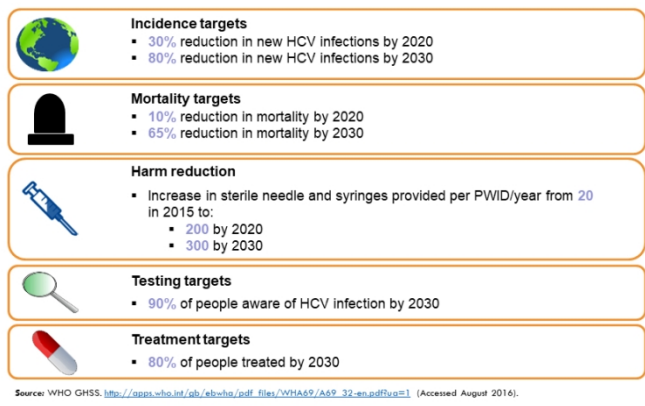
**Incidence targets**

- 30% reduction in new HCV infections by 2020
- 80% reduction in new HCV infections by 2030

**Mortality targets**

- 10% reduction in mortality by 2020
- 65% reduction in mortality by 2030

**Harm reduction**

- Increase in sterile needle and syringes provided per PWID/year from 20 in 2015 to:
  - 200 by 2020
  - 300 by 2030

**Testing targets**

- 90% of people aware of HCV infection by 2030

**Treatment targets**

- 80% of people treated by 2030

**Source:** WHO GHSS. http://apps.who.int/gb/ebwha/pdf_files/WHA69/A69_32-en.pdf?ua=1 (Accessed August 2016).